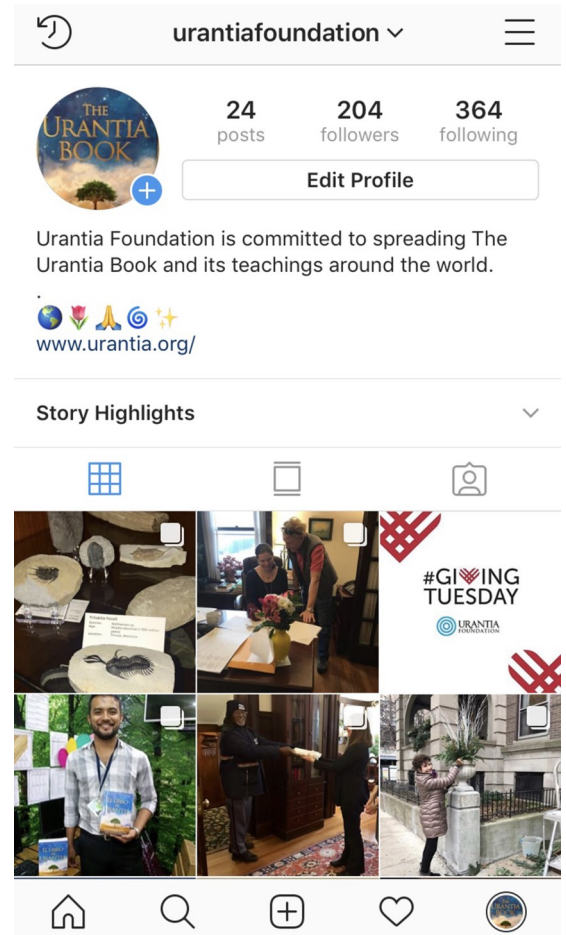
urantiafoundation

THE URANTIA BOOK

24 posts

204 followers

364 following

Edit Profile

Urantia Foundation is committed to spreading The Urantia Book and its teachings around the world.
.
🌎🌷🙏🌀✨
www.urantia.org/

Story Highlights

#GIVINGTUESDAY

URANTIA FOUNDATION